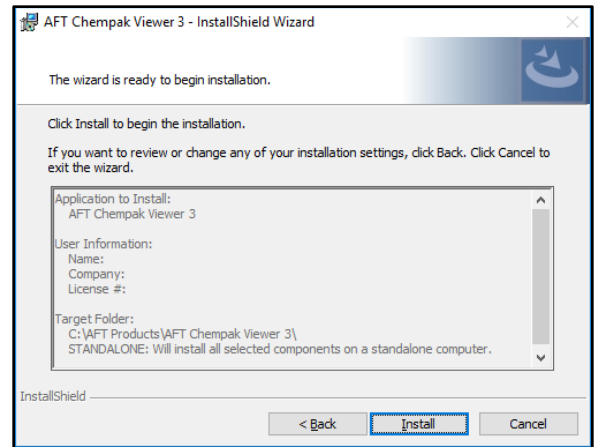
AFT Chempak Viewer 3 - InstallShield Wizard

The wizard is ready to begin installation.

Click Install to begin the installation.

If you want to review or change any of your installation settings, click Back. Click Cancel to exit the wizard.

Application to Install:
AFT Chempak Viewer 3

User Information:
Name:
Company:
License #:

Target Folder:
C:\AFT Products\AFT Chempak Viewer 3\
STANDALONE: Will install all selected components on a standalone computer.

InstallShield

< Back
Install
Cancel